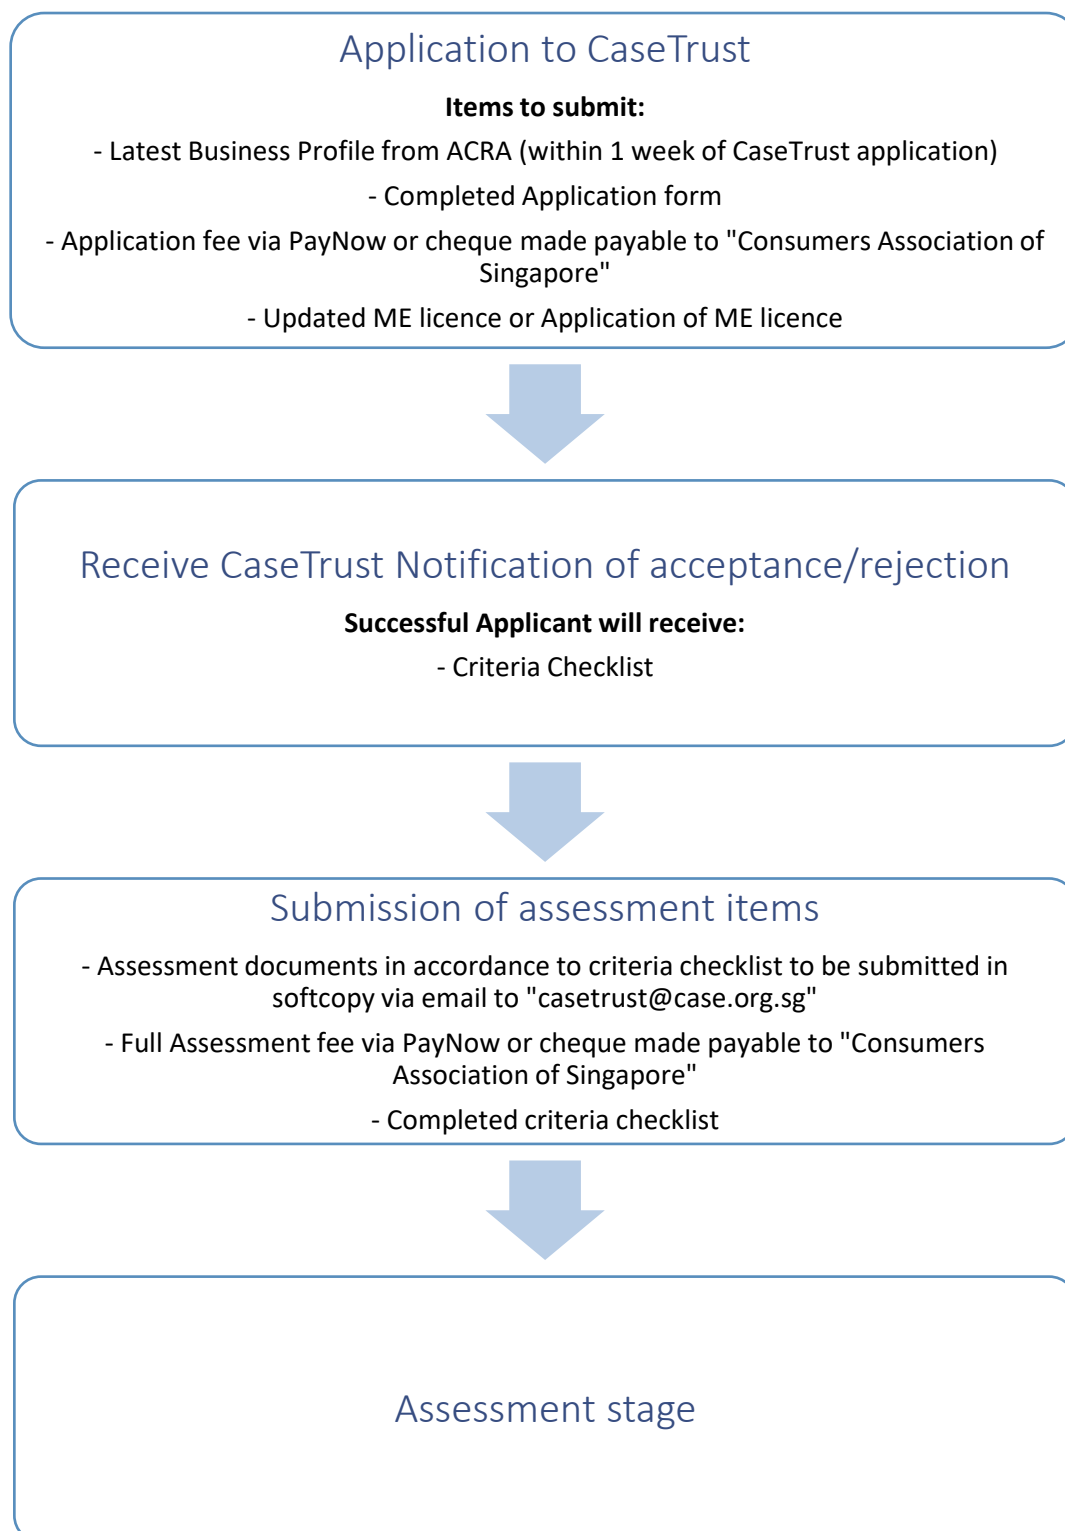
Application to CaseTrust

**Items to submit:**

- Latest Business Profile from ACRA (within 1 week of CaseTrust application)

- Completed Application form

- Application fee via PayNow or cheque made payable to "Consumers Association of Singapore"

- Updated ME licence or Application of ME licence

Receive CaseTrust Notification of acceptance/rejection

**Successful Applicant will receive:**

- Criteria Checklist

Submission of assessment items

- Assessment documents in accordance to criteria checklist to be submitted in softcopy via email to "casetrust@case.org.sg"

- Full Assessment fee via PayNow or cheque made payable to "Consumers Association of Singapore"

- Completed criteria checklist

Assessment stage